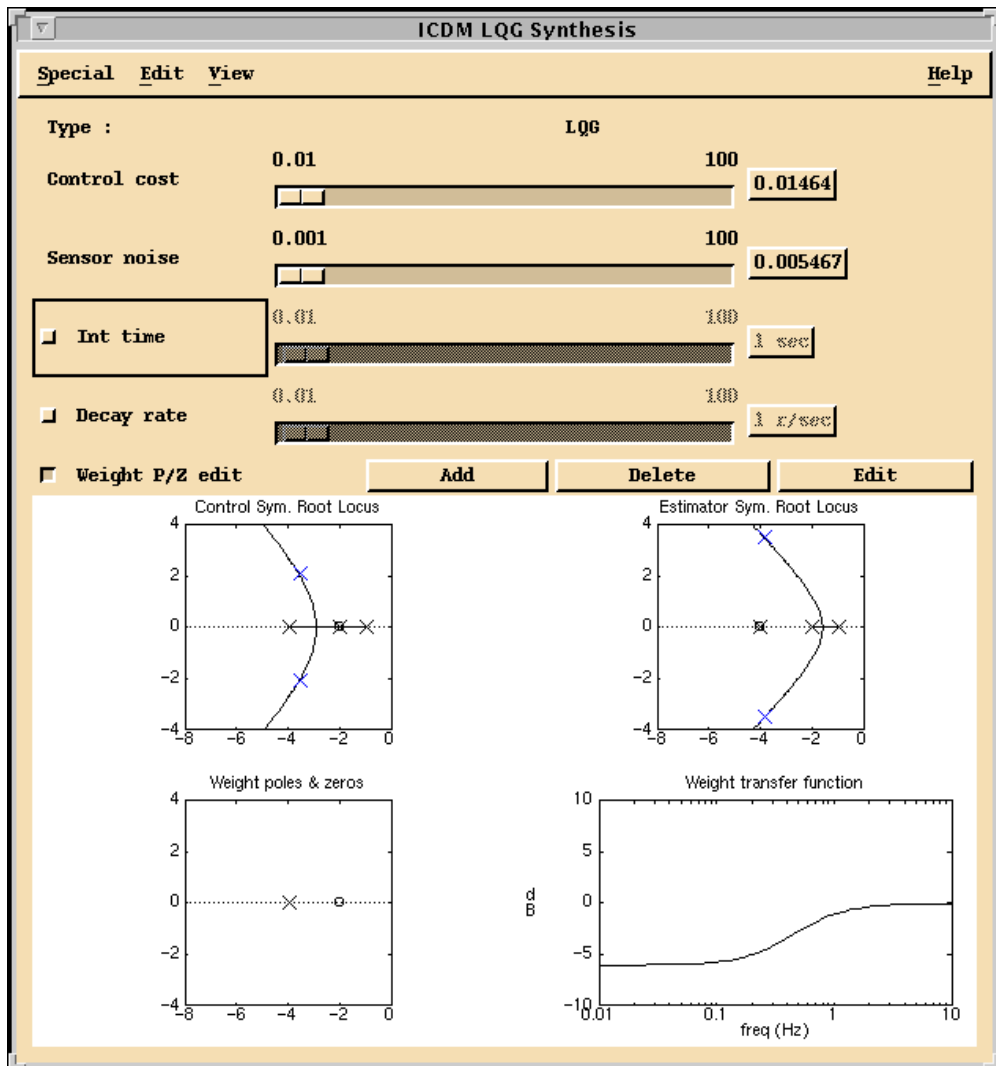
ICDM LQG Synthesis

Special Edit View Help

Type : LQG

Control cost 0.01 100 0.01464

Sensor noise 0.001 100 0.005467

Int time 0.01 100 1 sec

Decay rate 0.01 100 1 r/sec

Weight P/Z edit Add Delete Edit

Control Sym. Root Locus
4 2 0 -2 -4
-8 -6 -4 -2 0

Estimator Sym. Root Locus
4 2 0 -2 -4
-8 -6 -4 -2 0

Weight poles & zeros
4 2 0 -2 -4
-8 -6 -4 -2 0

Weight transfer function
10 5 0 -5 -10
dB
0.01 0.1 1 10
freq (Hz)